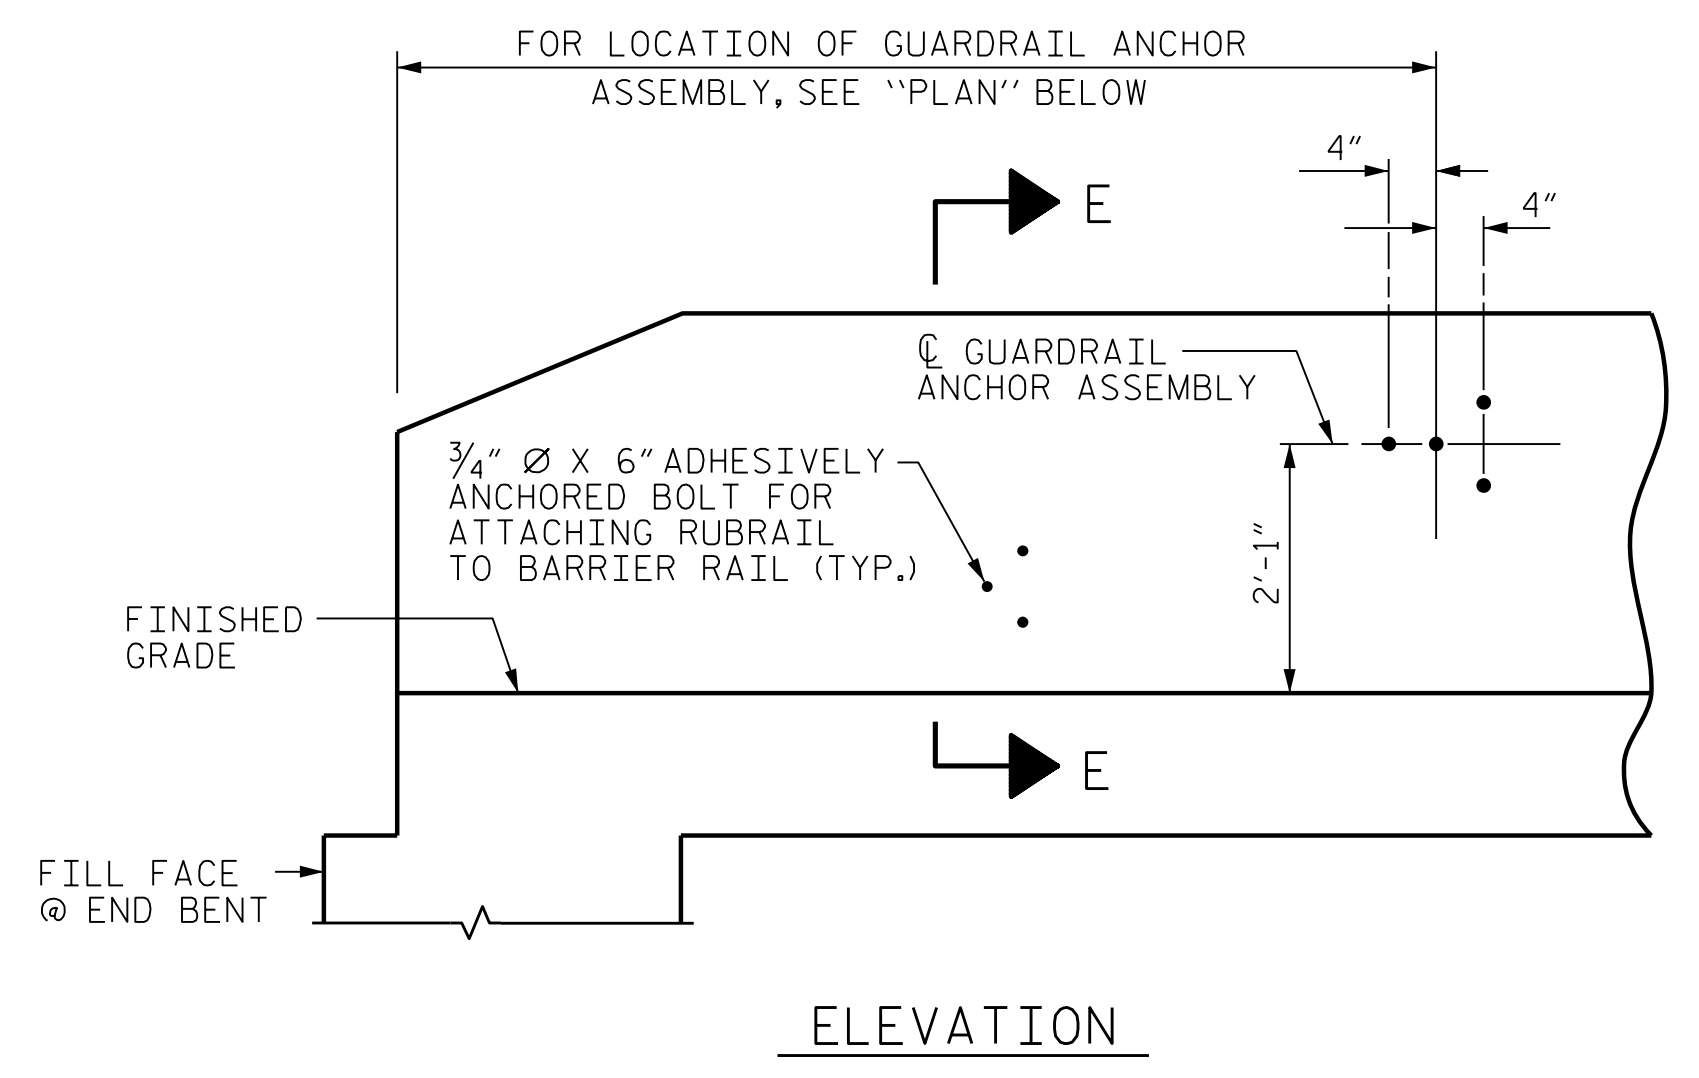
FOR LOCATION OF GUARDRAIL ANCHOR ASSEMBLY, SEE "PLAN" BELOW

4"

E

4"

℄ GUARDRAIL ANCHOR ASSEMBLY

$\frac{3}{4}$" Ø X 6" ADHESIVELY ANCHORED BOLT FOR ATTACHING RUBRAIL TO BARRIER RAIL (TYP.)

2'-1"

FINISHED GRADE

E

FILL FACE @ END BENT

ELEVATION